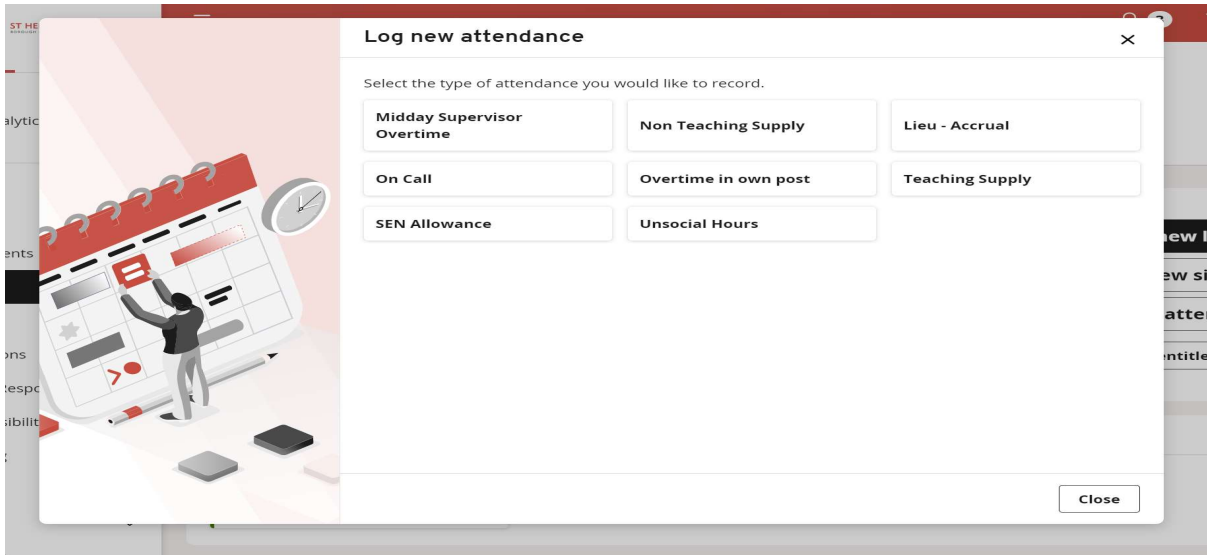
ST HE

alytic

ents

ons
espo
sibilit

Log new attendance

×

Select the type of attendance you would like to record.

Midday Supervisor Overtime

Non Teaching Supply

Lieu - Accrual

On Call

Overtime in own post

Teaching Supply

SEN Allowance

Unsocial Hours

ew l
ew si
atter
entitle

Close